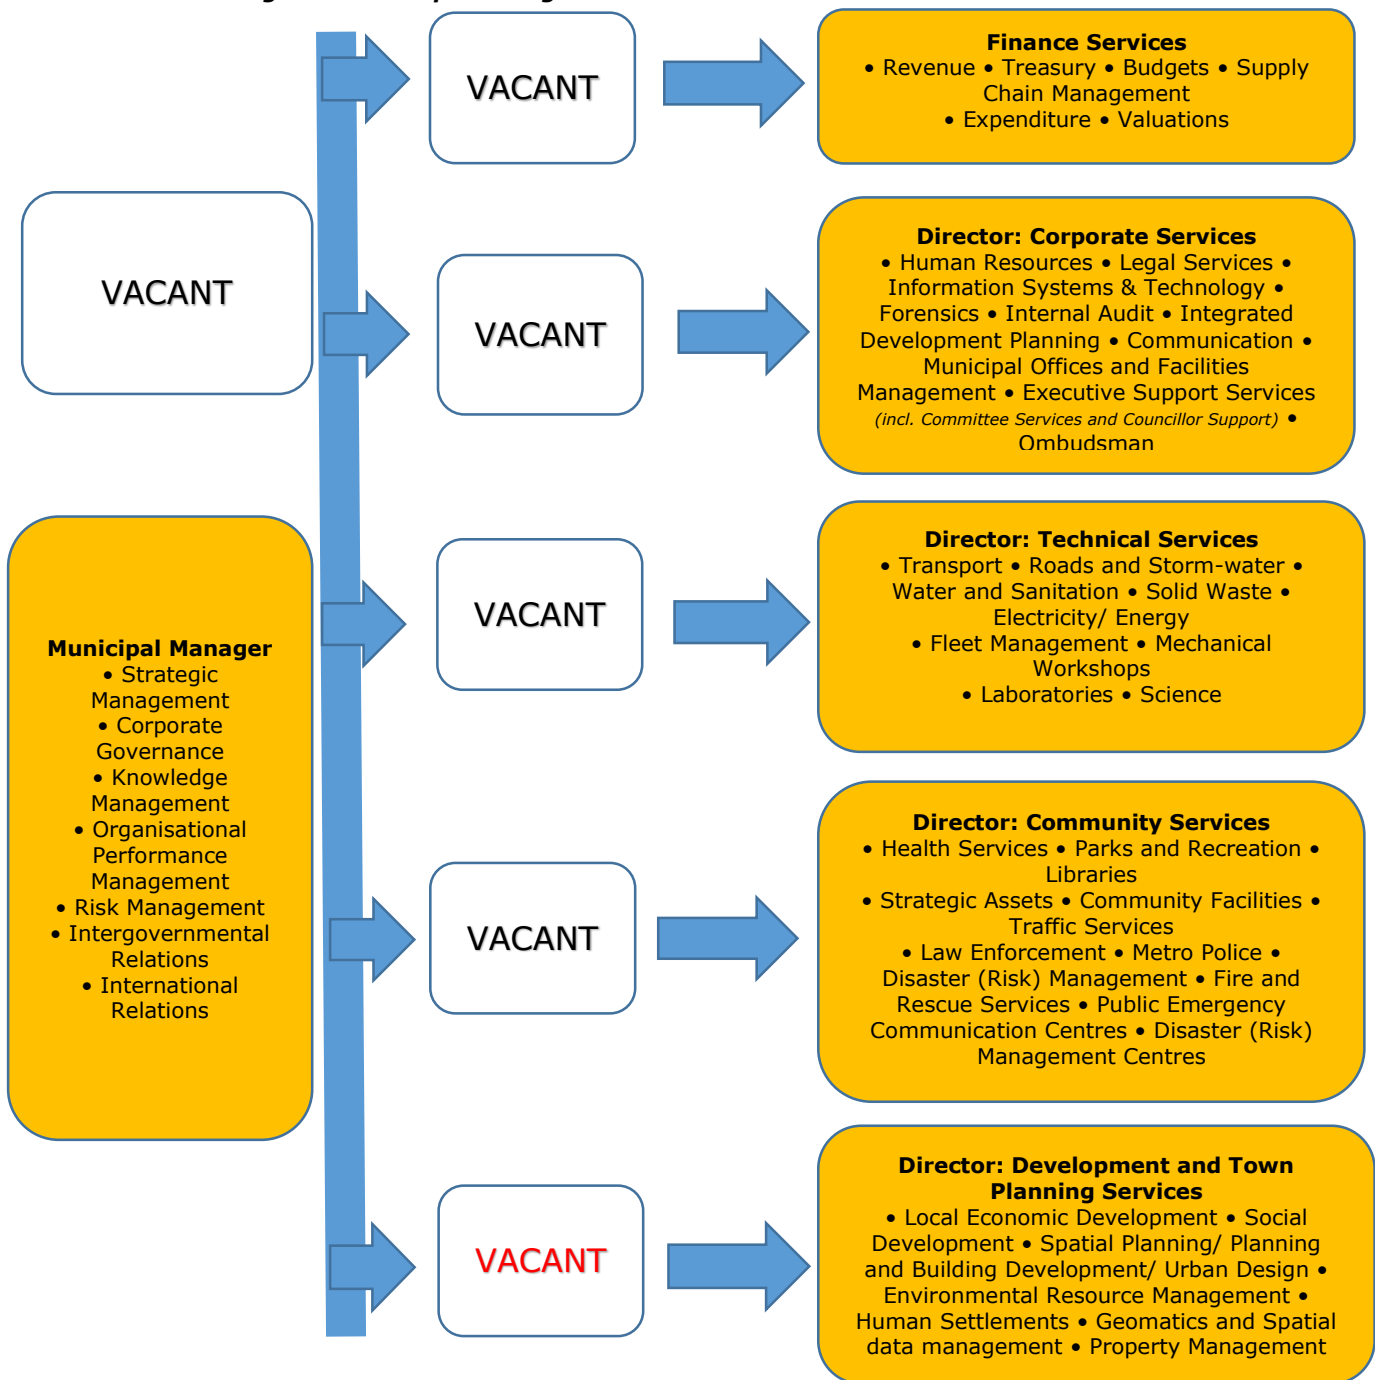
VACANT

Municipal Manager
• Strategic Management
• Corporate Governance
• Knowledge Management
• Organisational Performance Management
• Risk Management
• Intergovernmental Relations
• International Relations

VACANT

Finance Services
• Revenue • Treasury • Budgets • Supply Chain Management
• Expenditure • Valuations

VACANT

Director: Corporate Services
• Human Resources • Legal Services • Information Systems & Technology • Forensics • Internal Audit • Integrated Development Planning • Communication • Municipal Offices and Facilities Management • Executive Support Services (incl. Committee Services and Councillor Support) • Ombudsman

VACANT

Director: Technical Services
• Transport • Roads and Storm-water • Water and Sanitation • Solid Waste • Electricity/ Energy
• Fleet Management • Mechanical Workshops
• Laboratories • Science

VACANT

Director: Community Services
• Health Services • Parks and Recreation • Libraries
• Strategic Assets • Community Facilities • Traffic Services
• Law Enforcement • Metro Police • Disaster (Risk) Management • Fire and Rescue Services • Public Emergency Communication Centres • Disaster (Risk) Management Centres

VACANT

Director: Development and Town Planning Services
• Local Economic Development • Social Development • Spatial Planning/ Planning and Building Development/ Urban Design • Environmental Resource Management • Human Settlements • Geomatics and Spatial data management • Property Management